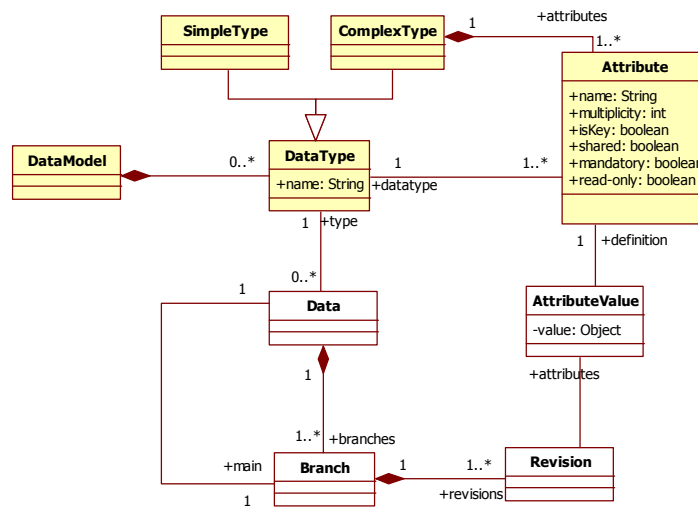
SimpleType

ComplexType

1

+attributes

1..*

Attribute

+name: String
+multiplicity: int
+isKey: boolean
+shared: boolean
+mandatory: boolean
+read-only: boolean

DataModel

0..*

DataType

+name: String

1

+datatype

1..*

1

+type

1

+definition

0..*

1

Data

AttributeValue

-value: Object

1

+attributes

1..*

+branches

+main

Branch

1

1..*

Revision

+revisions

1